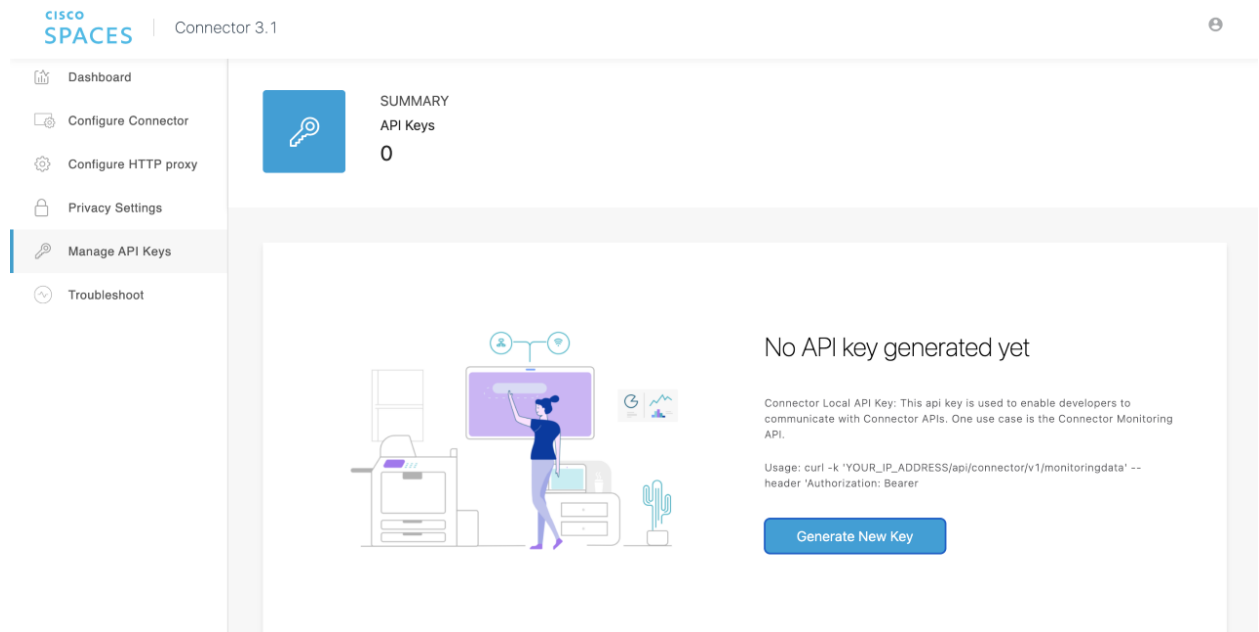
CISCO
SPACES

Connector 3.1

Dashboard
Configure Connector
Configure HTTP proxy
Privacy Settings
Manage API Keys
Troubleshoot

SUMMARY
API Keys
0

No API key generated yet

Connector Local API Key: This api key is used to enable developers to communicate with Connector APIs. One use case is the Connector Monitoring API.

Usage: curl -k 'YOUR_IP_ADDRESS/api/connector/v1/monitoringdata' --header 'Authorization: Bearer

Generate New Key